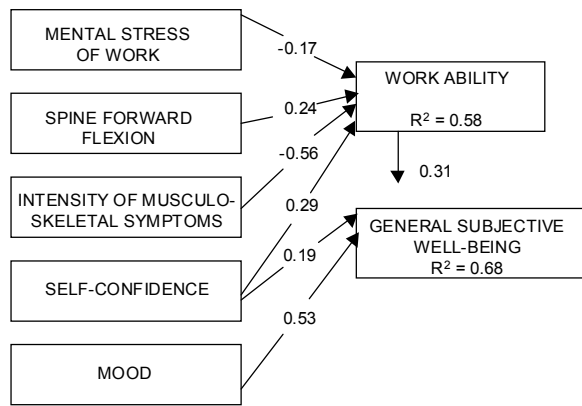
MENTAL STRESS OF WORK

-0.17

WORK ABILITY

$R^2 = 0.58$

SPINE FORWARD FLEXION

0.24

-0.56

0.31

INTENSITY OF MUSCULO-SKELETAL SYMPTOMS

0.29

GENERAL SUBJECTIVE WELL-BEING

$R^2 = 0.68$

0.19

SELF-CONFIDENCE

0.53

MOOD